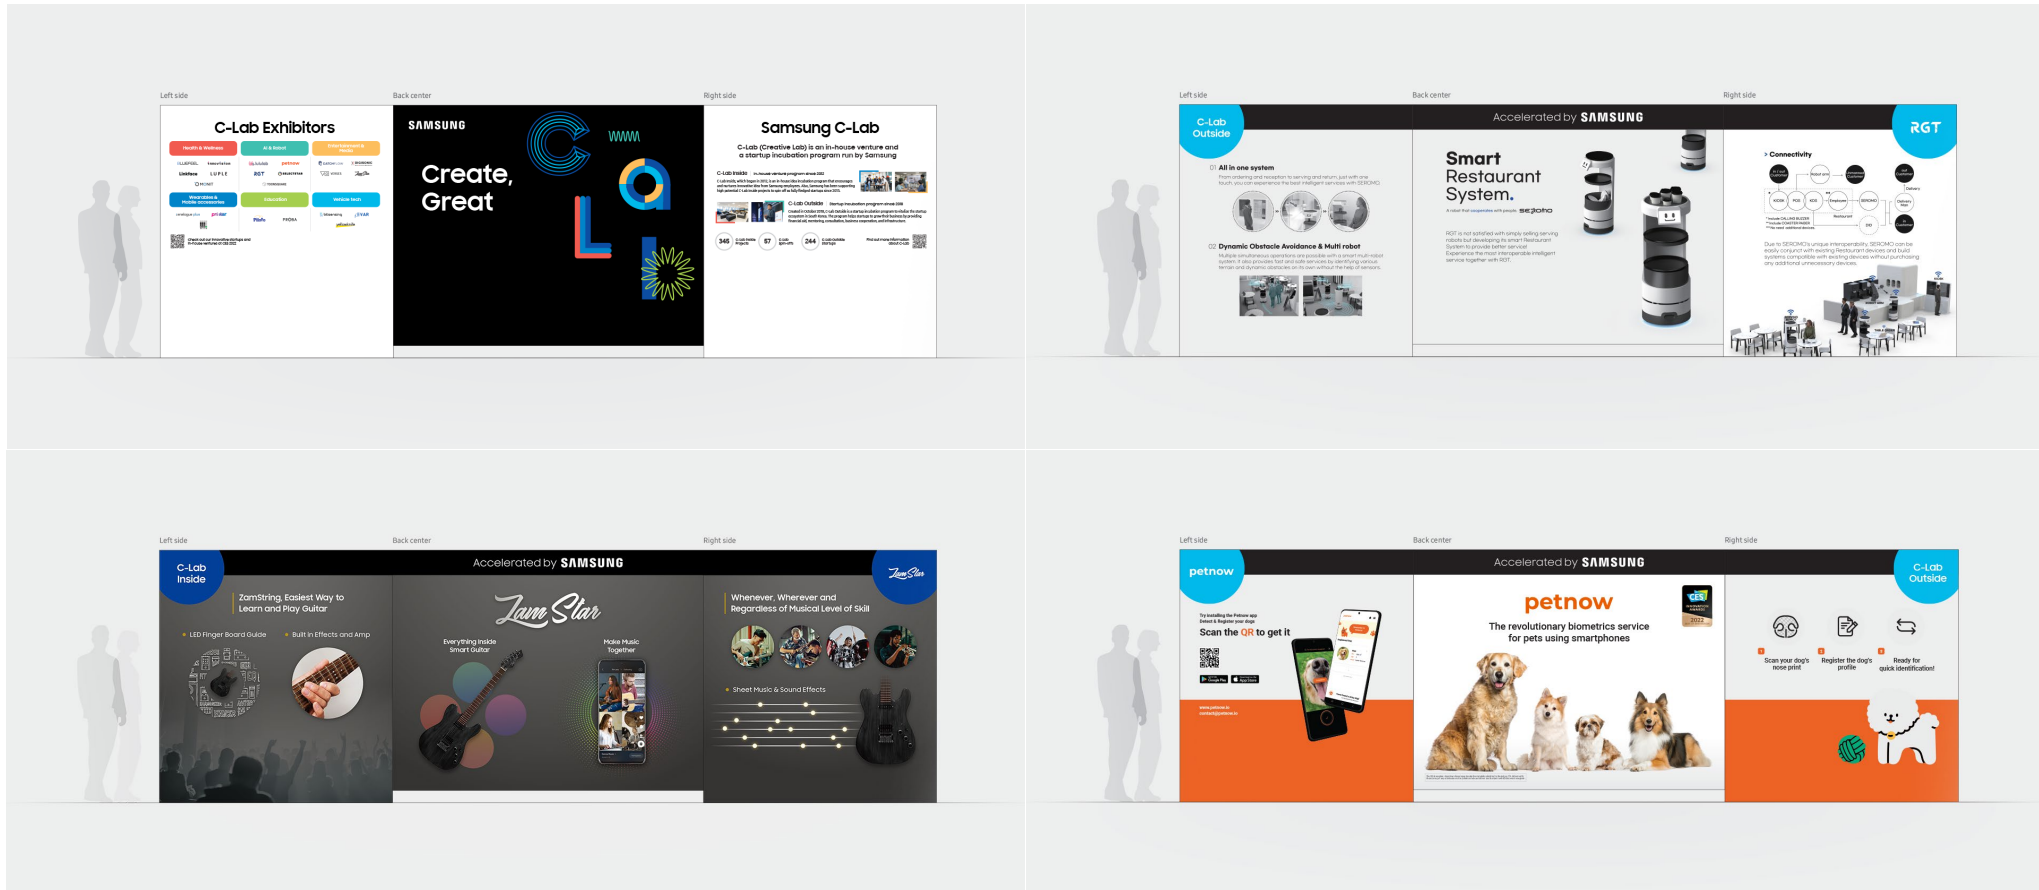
Left side
Back center
Right side

C-Lab Exhibitors

Health & Wellness
AI & Robot
Entertainment & Media
Wearables & Mobile accessories
Education
Vehicle tech

SAMSUNG

Create, Great

Samsung C-Lab

C-Lab (Creative Lab) is an in-house venture and a startup incubation program run by Samsung

C-Lab Inside
C-Lab Outside

346
57
244

Left side
Back center
Right side

C-Lab Outside

01 All in one system

02 Dynamic Obstacle Avoidance & Multi robot

Accelerated by SAMSUNG

Smart Restaurant System.

RGT

> Connectivity

Left side
Back center
Right side

C-Lab Inside

ZamString, Easiest Way to Learn and Play Guitar

LED Finger Board Guide
Built in Effects and Amp

Accelerated by SAMSUNG

ZamStar

Everything inside Smart Guitar

Make Music Together

Whenever, Wherever and Regardless of Musical Level of Skill

Sheet Music & Sound Effects

Left side
Back center
Right side

petnow

Scan the QR to get it

Accelerated by SAMSUNG

petnow

The revolutionary biometrics service for pets using smartphones

C-Lab Outside

Scan your dog's nose print
Register the dog's profile
Ready for quick identification!